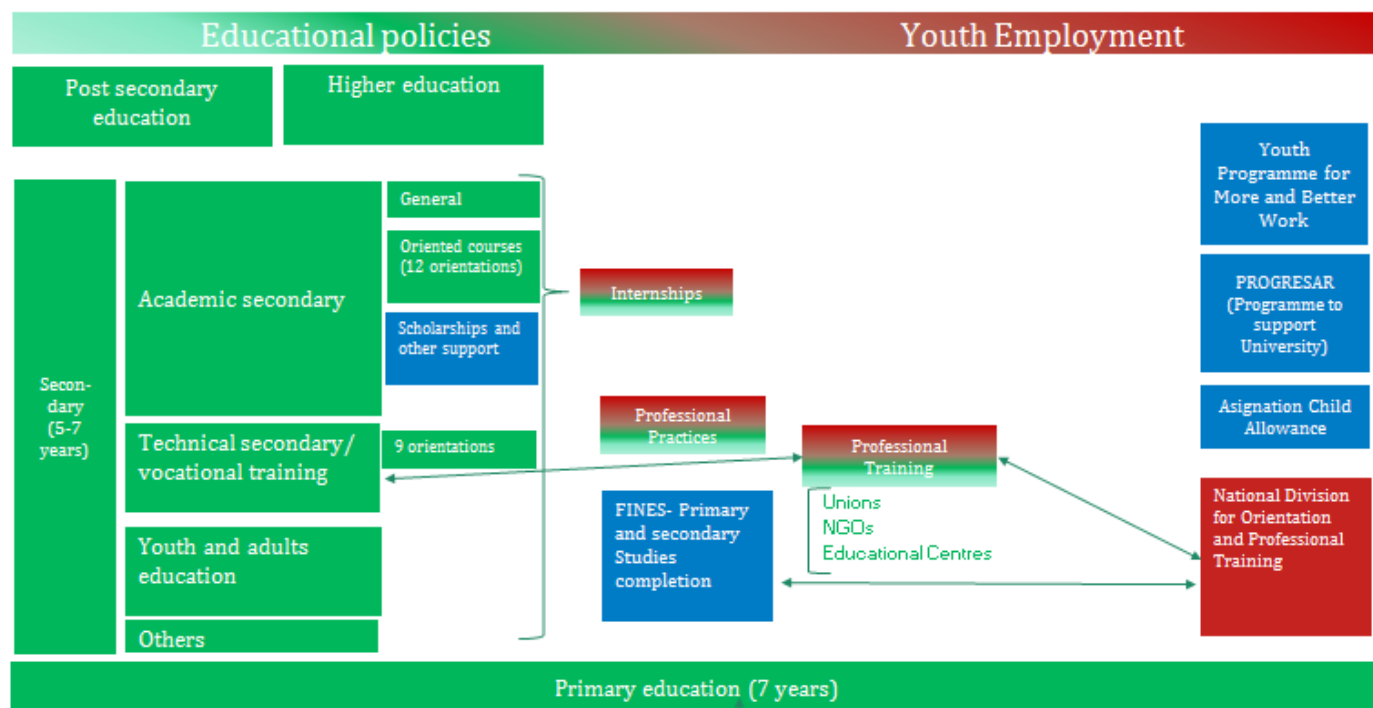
Educational policies

Youth Employment

Post secondary education

Higher education

Youth Programme for More and Better Work

General

Oriented courses (12 orientations)

Academic secondary

Internships

PROGRESAR (Programme to support University)

Scholarships and other support

Secon-dary (5-7 years)

Professional Practices

Asignation Child Allowance

Technical secondary / vocational training

9 orientations

Professional Training

Unions
NGOs
Educational Centres

FINES- Primary and secondary Studies completion

National Division for Orientation and Professional Training

Youth and adults education

Others

Primary education (7 years)